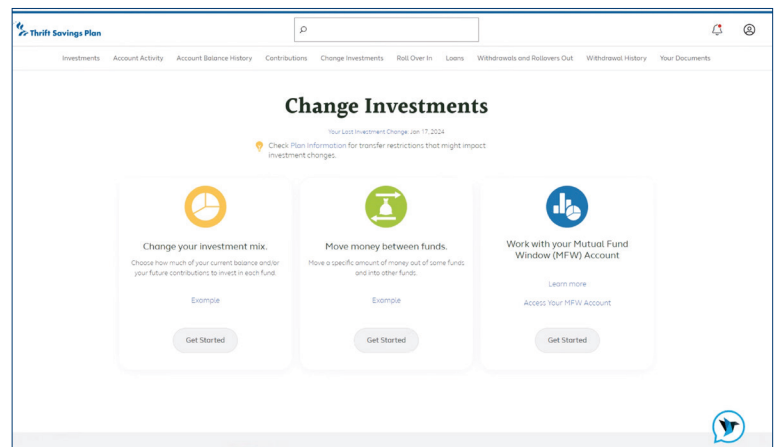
Thrift Savings Plan

Investments Account Activity Account Balance History Contributions Change Investments Roll Over In Loans Withdrawals and Rollovers Out Withdrawal History Your Documents

Change Investments

Your Last Investment Change: Jan 17, 2024

Check Plan Information for transfer restrictions that might impact investment changes.

Change your investment mix.

Choose how much of your current balance and/or your future contributions to invest in each fund.

Example

Get Started

Move money between funds.

Move a specific amount of money out of some funds and into other funds.

Example

Get Started

Work with your Mutual Fund Window (MFW) Account

Learn more

Access Your MFW Account

Get Started